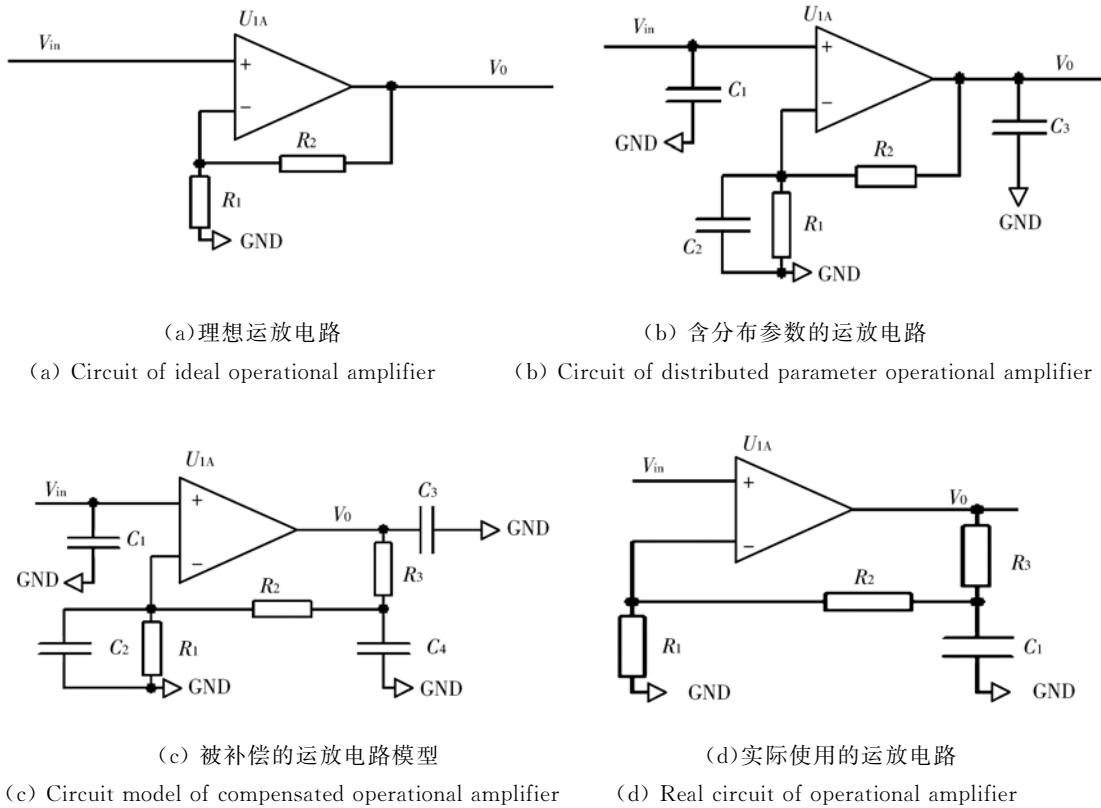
$U_{1A}$
$V_{in}$
+
−
$V_0$
$R_2$
$R_1$
GND

(a)理想运放电路
(a) Circuit of ideal operational amplifier

$U_{1A}$
$V_{in}$
+
−
$V_0$
$C_1$
GND
$R_2$
$C_3$
GND
$C_2$
$R_1$
GND

(b) 含分布参数的运放电路
(b) Circuit of distributed parameter operational amplifier

$U_{1A}$
$V_{in}$
+
−
$V_0$
$C_3$
GND
$C_1$
GND
$R_3$
$R_2$
$C_2$
$R_1$
$C_4$
GND
GND

(c) 被补偿的运放电路模型
(c) Circuit model of compensated operational amplifier

$U_{1A}$
$V_{in}$
+
−
$V_0$
$R_3$
$R_2$
$R_1$
$C_1$
GND
GND

(d)实际使用的运放电路
(d) Real circuit of operational amplifier